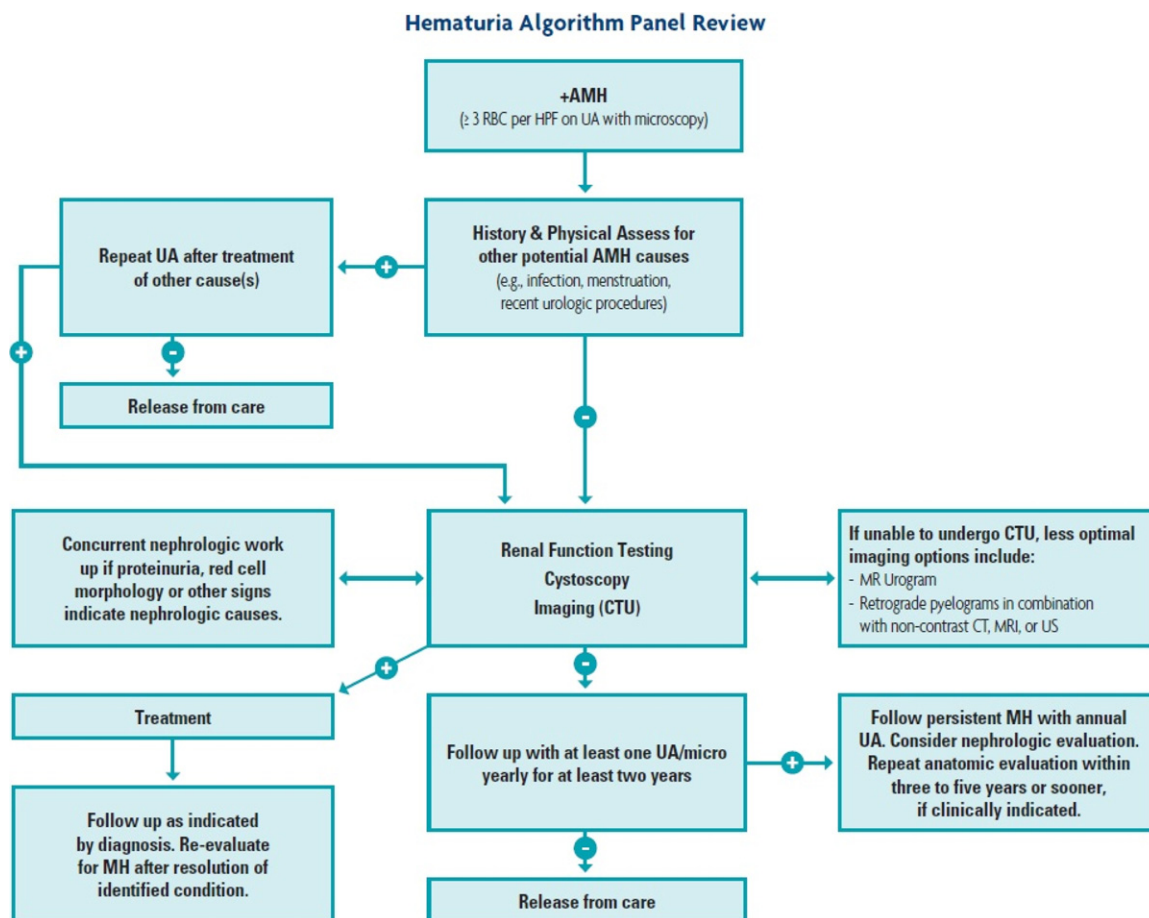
Hematuria Algorithm Panel Review

+AMH
(≥ 3 RBC per HPF on UA with microscopy)

History & Physical Assess for other potential AMH causes
(e.g., infection, menstruation, recent urologic procedures)

+

Repeat UA after treatment of other cause(s)

-

Release from care

+

-

Concurrent nephrologic work up if proteinuria, red cell morphology or other signs indicate nephrologic causes.

Renal Function Testing
Cystoscopy
Imaging (CTU)

If unable to undergo CTU, less optimal imaging options include:
- MR Urogram
- Retrograde pyelograms in combination with non-contrast CT, MRI, or US

+

Treatment

Follow up as indicated by diagnosis. Re-evaluate for MH after resolution of identified condition.

-

Follow up with at least one UA/micro yearly for at least two years

+

Follow persistent MH with annual UA. Consider nephrologic evaluation. Repeat anatomic evaluation within three to five years or sooner, if clinically indicated.

-

Release from care